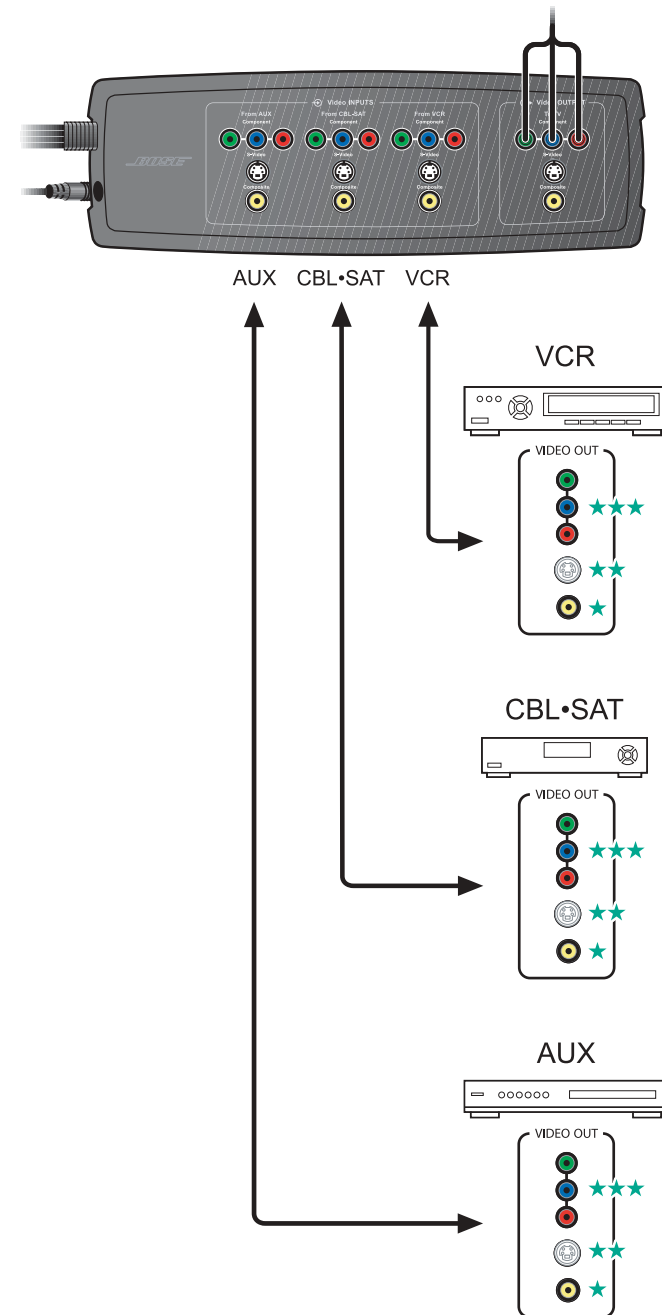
Video INPUTS

From AUX
Component
S-Video
Composite

From CBL-SAT
Component
S-Video
Composite

From VCR
Component
S-Video
Composite

Video OUTPUT
Component
S-Video
Composite

BOSE

AUX CBL•SAT VCR

VCR

VIDEO OUT

★★★
★★
★

CBL•SAT

VIDEO OUT

★★★
★★
★

AUX

VIDEO OUT

★★★
★★
★